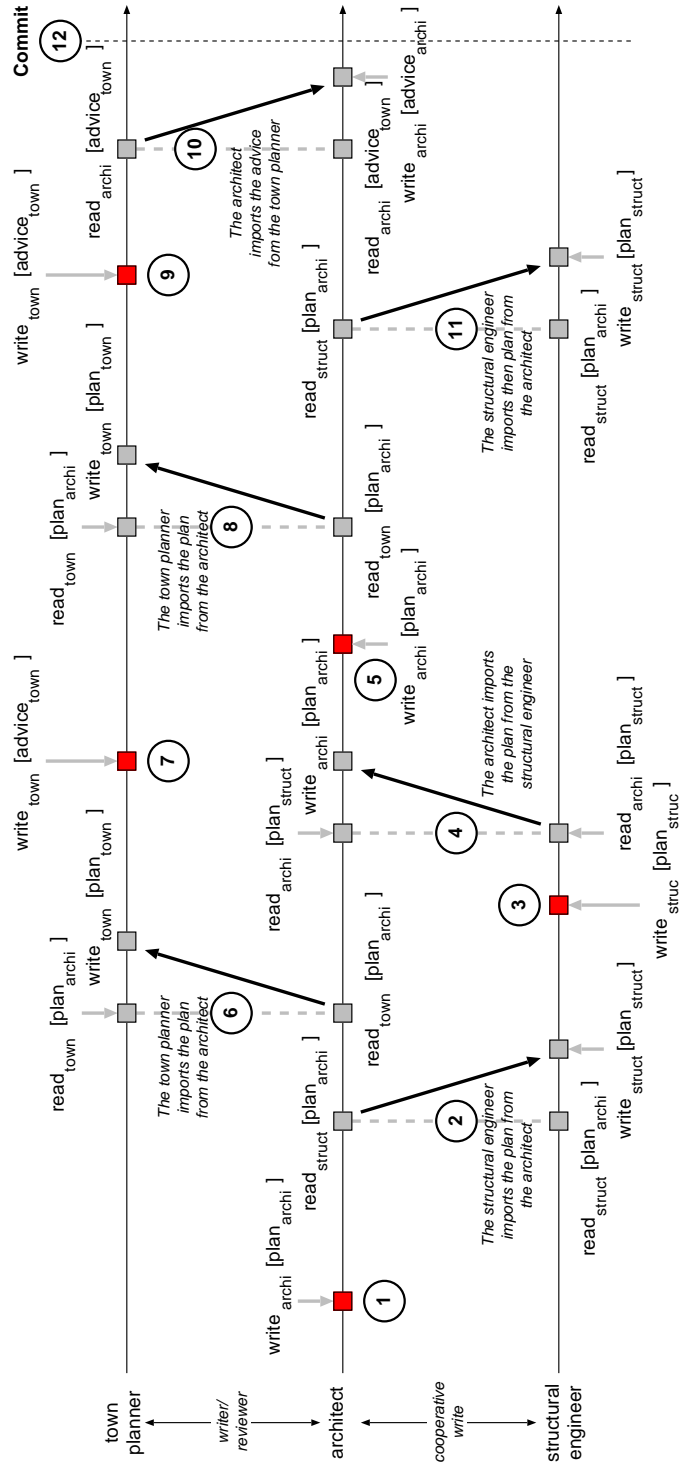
town planner

writer/ reviewer

architect

cooperative write

structural engineer

1
write$_{archi}$ [plan$_{archi}$]

2
read$_{struct}$ [plan$_{archi}$]
The structural engineer imports the plan from the architect
read$_{struct}$ [plan$_{archi}$]
write$_{struct}$ [plan$_{struct}$]

6
read$_{town}$ [plan$_{archi}$]
The town planner imports the plan from the architect
read$_{town}$ [plan$_{archi}$]
write$_{town}$ [plan$_{town}$]

3
write$_{struc}$ [plan$_{struc}$]

4
read$_{archi}$ [plan$_{struct}$]
The architect imports the plan from the structural engineer
read$_{archi}$ [plan$_{struct}$]
write$_{archi}$ [plan$_{archi}$]

7
write$_{town}$ [advice$_{town}$]

5
write$_{archi}$ [plan$_{archi}$]

8
read$_{town}$ [plan$_{archi}$]
The town planner imports the plan from the architect
read$_{town}$ [plan$_{archi}$]
write$_{town}$ [plan$_{town}$]

9
write$_{town}$ [advice$_{town}$]

11
read$_{struct}$ [plan$_{archi}$]
The structural engineer imports then plan from the architect
read$_{struct}$ [plan$_{archi}$]
write$_{struct}$ [plan$_{struct}$]

10
read$_{archi}$ [advice$_{town}$]
The architect imports the advice fom the town planner
read$_{archi}$ [advice$_{town}$]
write$_{archi}$ [advice$_{archi}$]

12
Commit